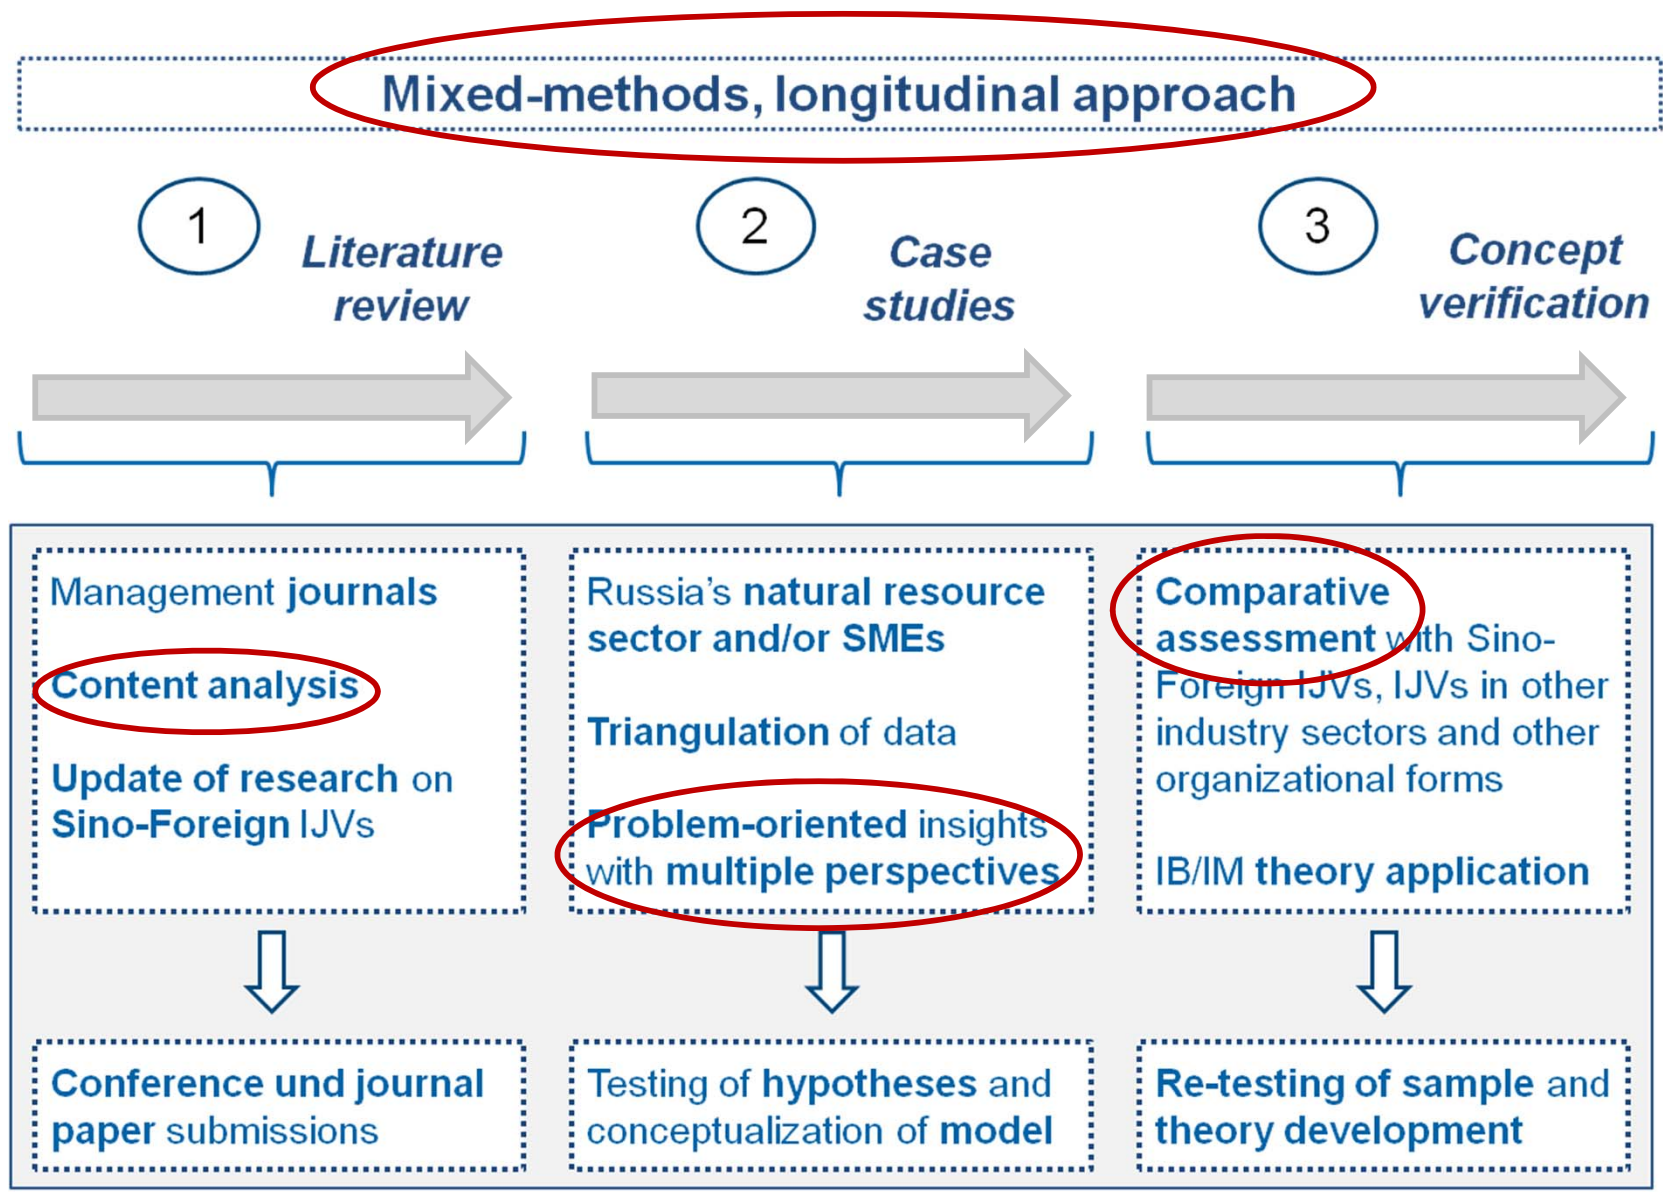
Mixed-methods, longitudinal approach

1 Literature review

2 Case studies

3 Concept verification

Management journals

Content analysis

Update of research on Sino-Foreign IJVs

Conference und journal paper submissions

Russia's natural resource sector and/or SMEs

Triangulation of data

Problem-oriented insights with multiple perspectives

Testing of hypotheses and conceptualization of model

Comparative assessment with Sino-Foreign IJVs, IJVs in other industry sectors and other organizational forms

IB/IM theory application

Re-testing of sample and theory development